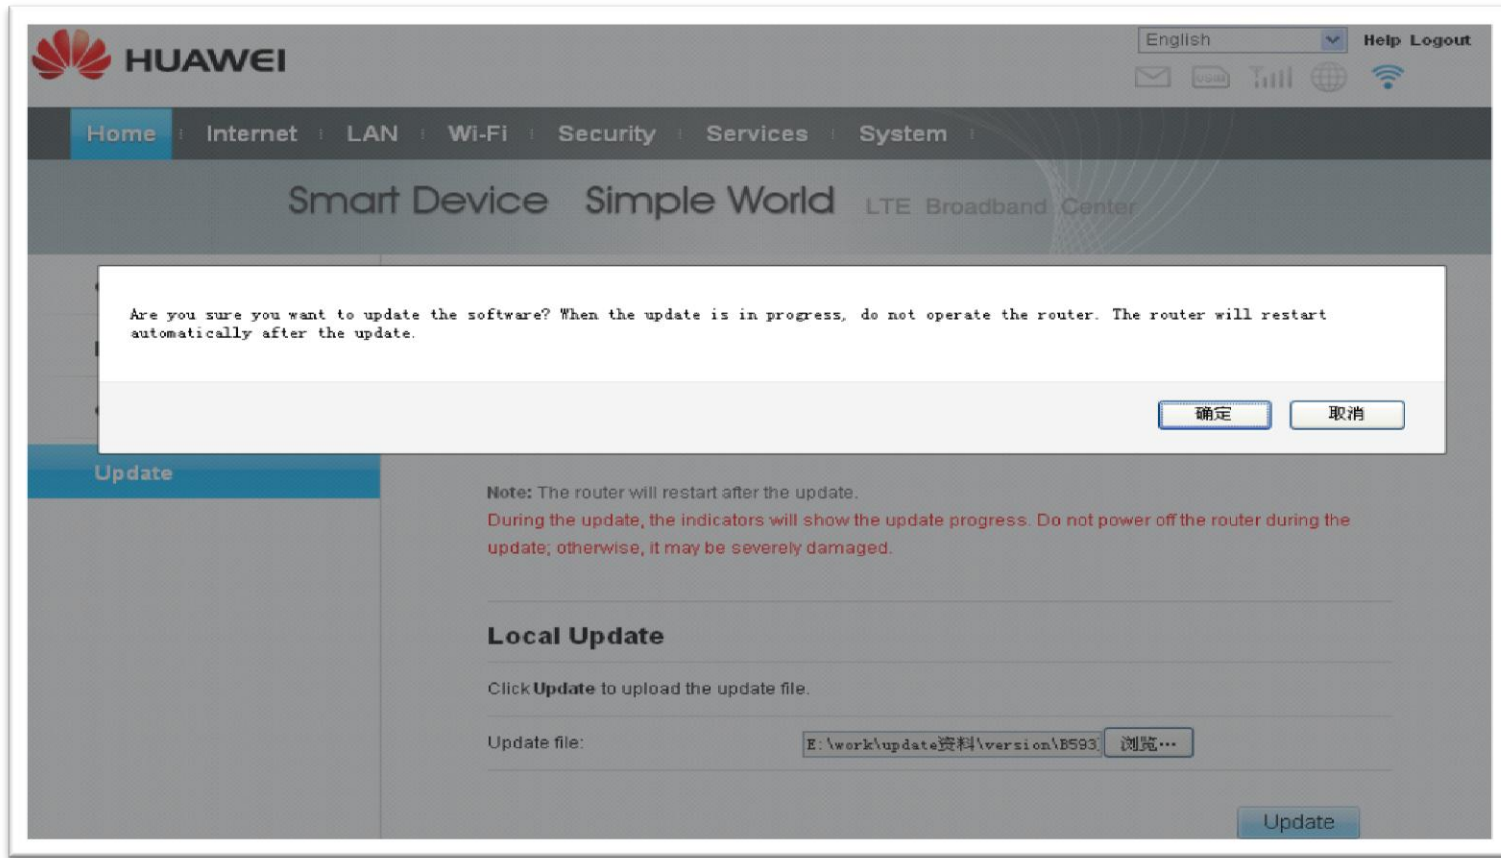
HUAWEI

English Help Logout

USSD

Home Internet LAN Wi-Fi Security Services System

Smart Device Simple World LTE Broadband Center

Are you sure you want to update the software? When the update is in progress, do not operate the router. The router will restart automatically after the update.

确定 取消

Update

Note: The router will restart after the update.
During the update, the indicators will show the update progress. Do not power off the router during the update; otherwise, it may be severely damaged.

Local Update

Click Update to upload the update file.

Update file: E:\work\update资料\version\B593 浏览...

Update